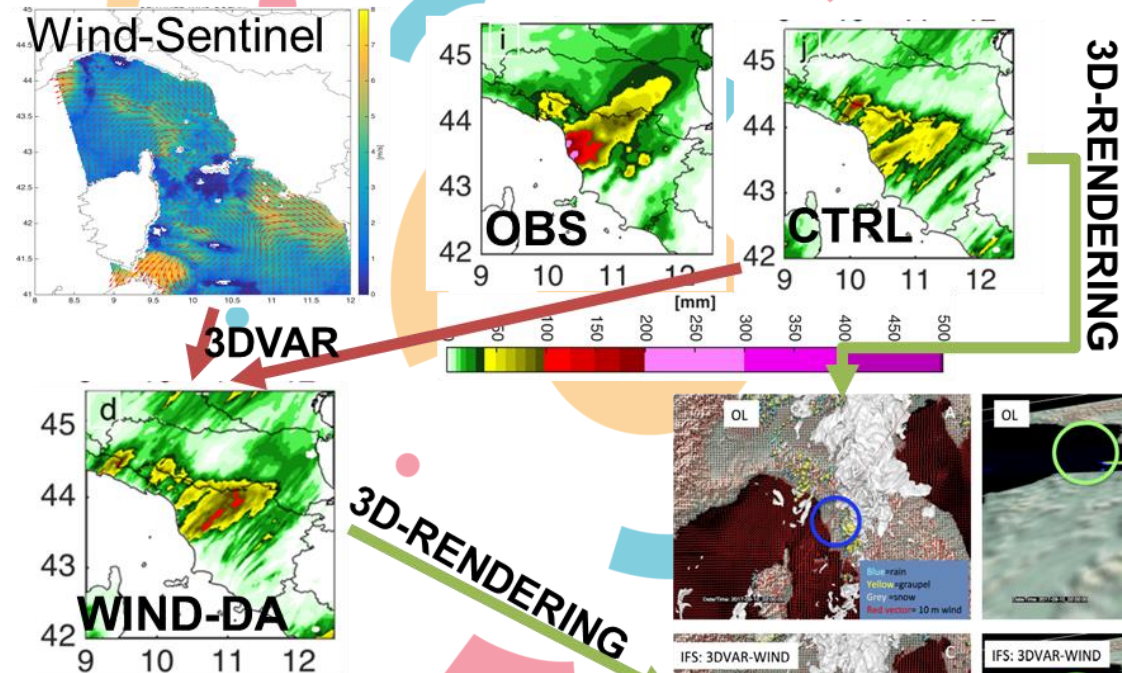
Wind-Sentinel

44
43.5
43
42.5
42
41.5
41
8 8.5 9 9.5 10 10.5 11 11.5 12

i
45
44
43
42
9 10 11 12
OBS

j
45
44
43
42
9 10 11 12
CTRL

3D-RENDERING

[mm]
50 100 150 200 250 300 350 400 450 500

3DVAR

d
45
44
43
42
9 10 11 12
WIND-DA

3D-RENDERING

OL
A
Blue=rain
Yellow=graupel
Grey =snow
Red vector= 10 m wind

OL

IFS: 3DVAR-WIND
C

IFS: 3DVAR-WIND